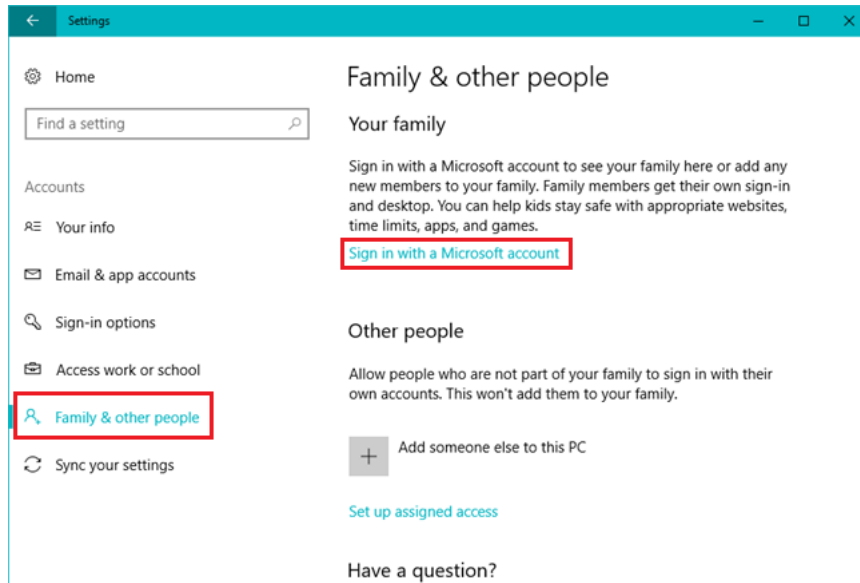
Settings

Home

Find a setting

Accounts

Your info

Email & app accounts

Sign-in options

Access work or school

Family & other people

Sync your settings

Family & other people

Your family

Sign in with a Microsoft account to see your family here or add any new members to your family. Family members get their own sign-in and desktop. You can help kids stay safe with appropriate websites, time limits, apps, and games.

Sign in with a Microsoft account

Other people

Allow people who are not part of your family to sign in with their own accounts. This won't add them to your family.

Add someone else to this PC

Set up assigned access

Have a question?